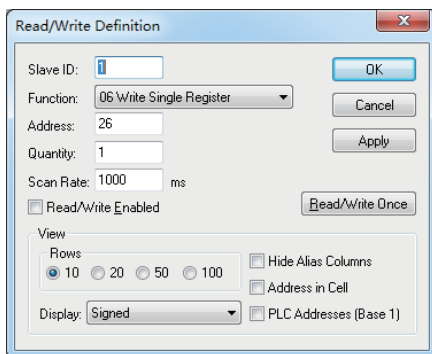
Read/Write Definition

Slave ID: 1

Function: 06 Write Single Register

Address: 26

Quantity: 1

Scan Rate: 1000 ms

Read/Write Enabled

OK

Cancel

Apply

Read/Write Once

View

Rows

10 20 50 100

Hide Alias Columns

Address in Cell

Display: Signed

PLC Addresses (Base 1)